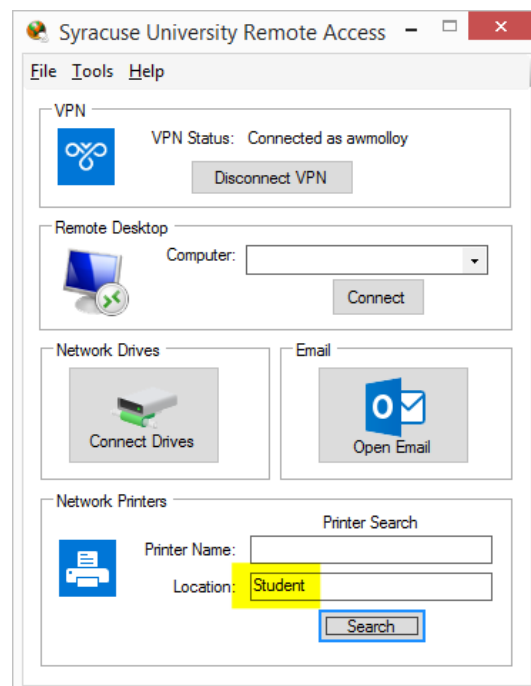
Syracuse University Remote Access

File Tools Help

VPN

VPN Status: Connected as awmolloy

Disconnect VPN

Remote Desktop

Computer:

Connect

Network Drives

Connect Drives

Email

Open Email

Network Printers

Printer Search

Printer Name:

Location: Student

Search